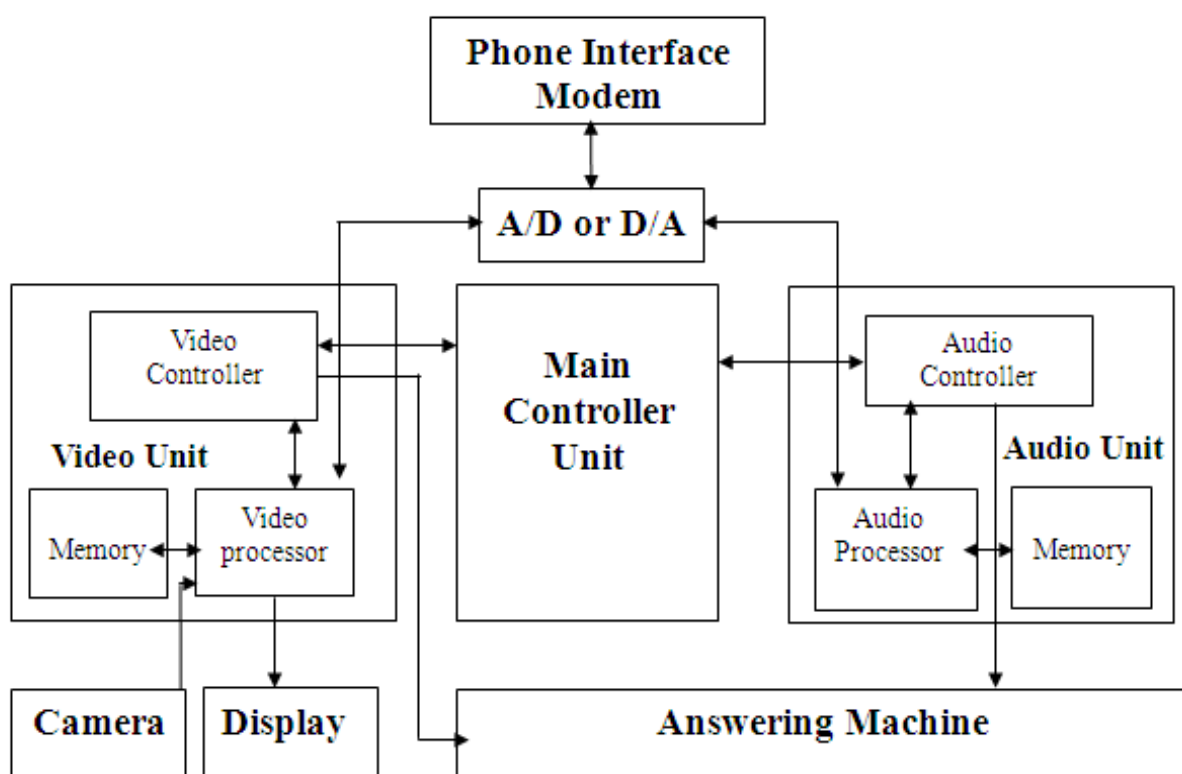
Phone Interface Modem

A/D or D/A

Video Controller

Video Unit

Memory

Video processor

Main Controller Unit

Audio Controller

Audio Unit

Audio Processor

Memory

Camera

Display

Answering Machine